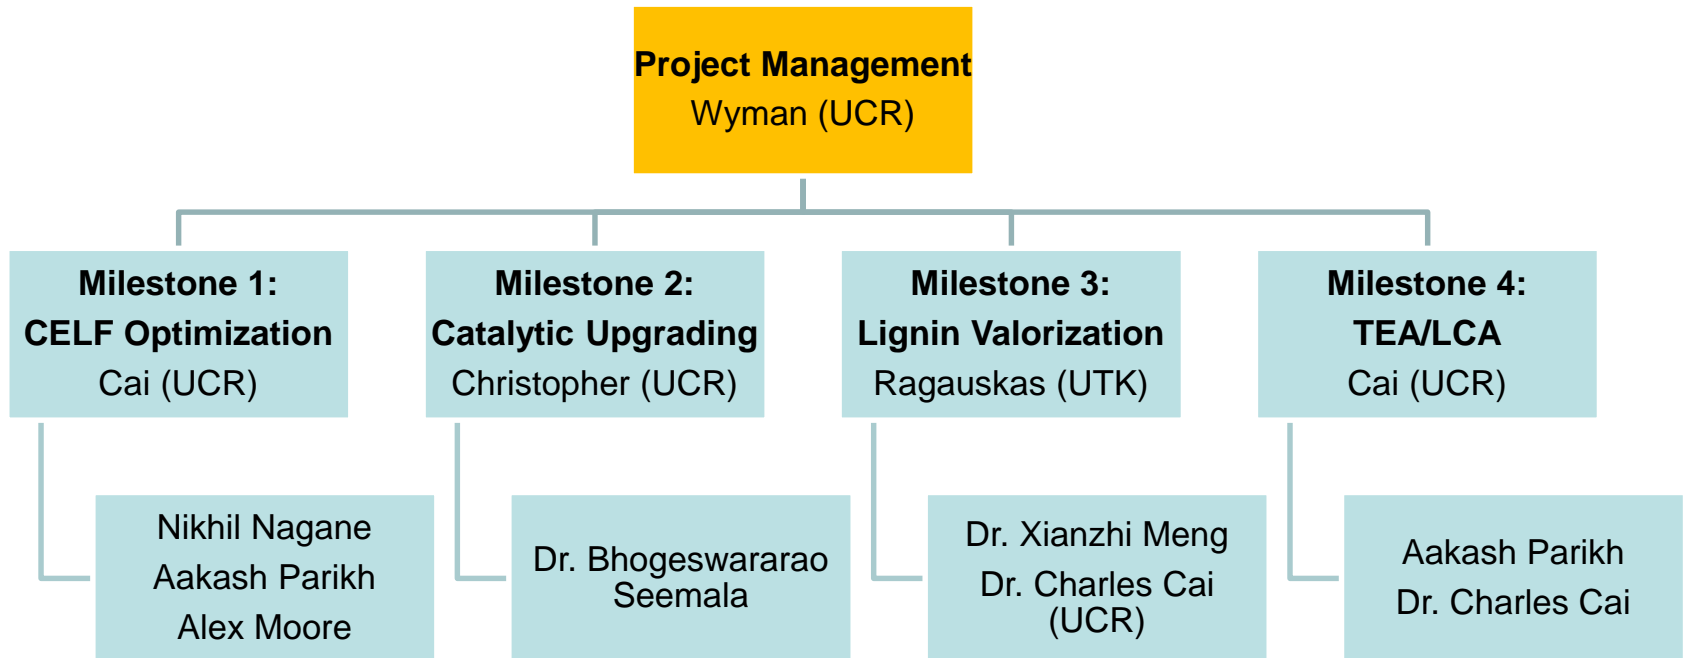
Project Management
Wyman (UCR)

Milestone 1:
CELF Optimization
Cai (UCR)

Milestone 2:
Catalytic Upgrading
Christopher (UCR)

Milestone 3:
Lignin Valorization
Ragauskas (UTK)

Milestone 4:
TEA/LCA
Cai (UCR)

Nikhil Nagane
Aakash Parikh
Alex Moore

Dr. Bhogeswararao Seemala

Dr. Xianzhi Meng
Dr. Charles Cai (UCR)

Aakash Parikh
Dr. Charles Cai